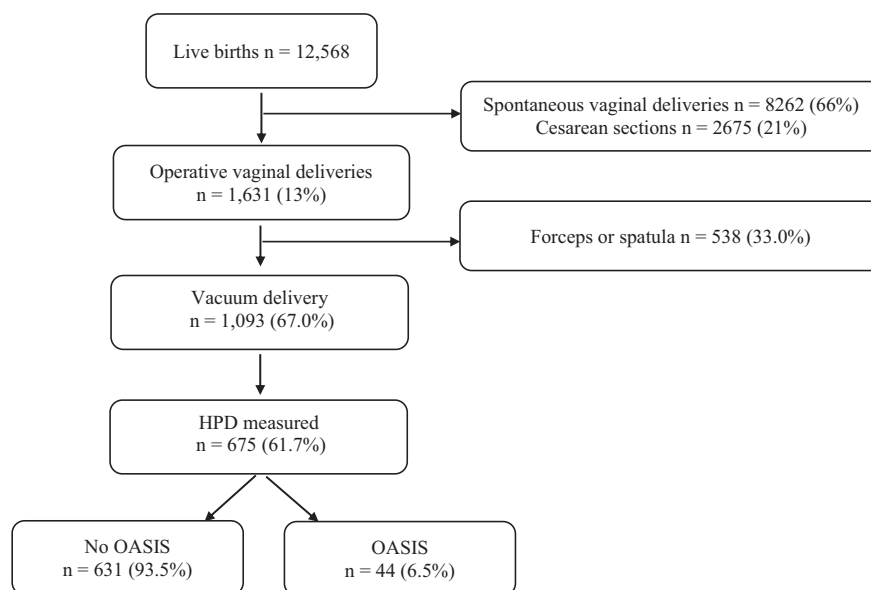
Live births n = 12,568

Spontaneous vaginal deliveries n = 8262 (66%)
Cesarean sections n = 2675 (21%)

Operative vaginal deliveries
n = 1,631 (13%)

Forceps or spatula n = 538 (33.0%)

Vacuum delivery
n = 1,093 (67.0%)

HPD measured
n = 675 (61.7%)

No OASIS
n = 631 (93.5%)

OASIS
n = 44 (6.5%)